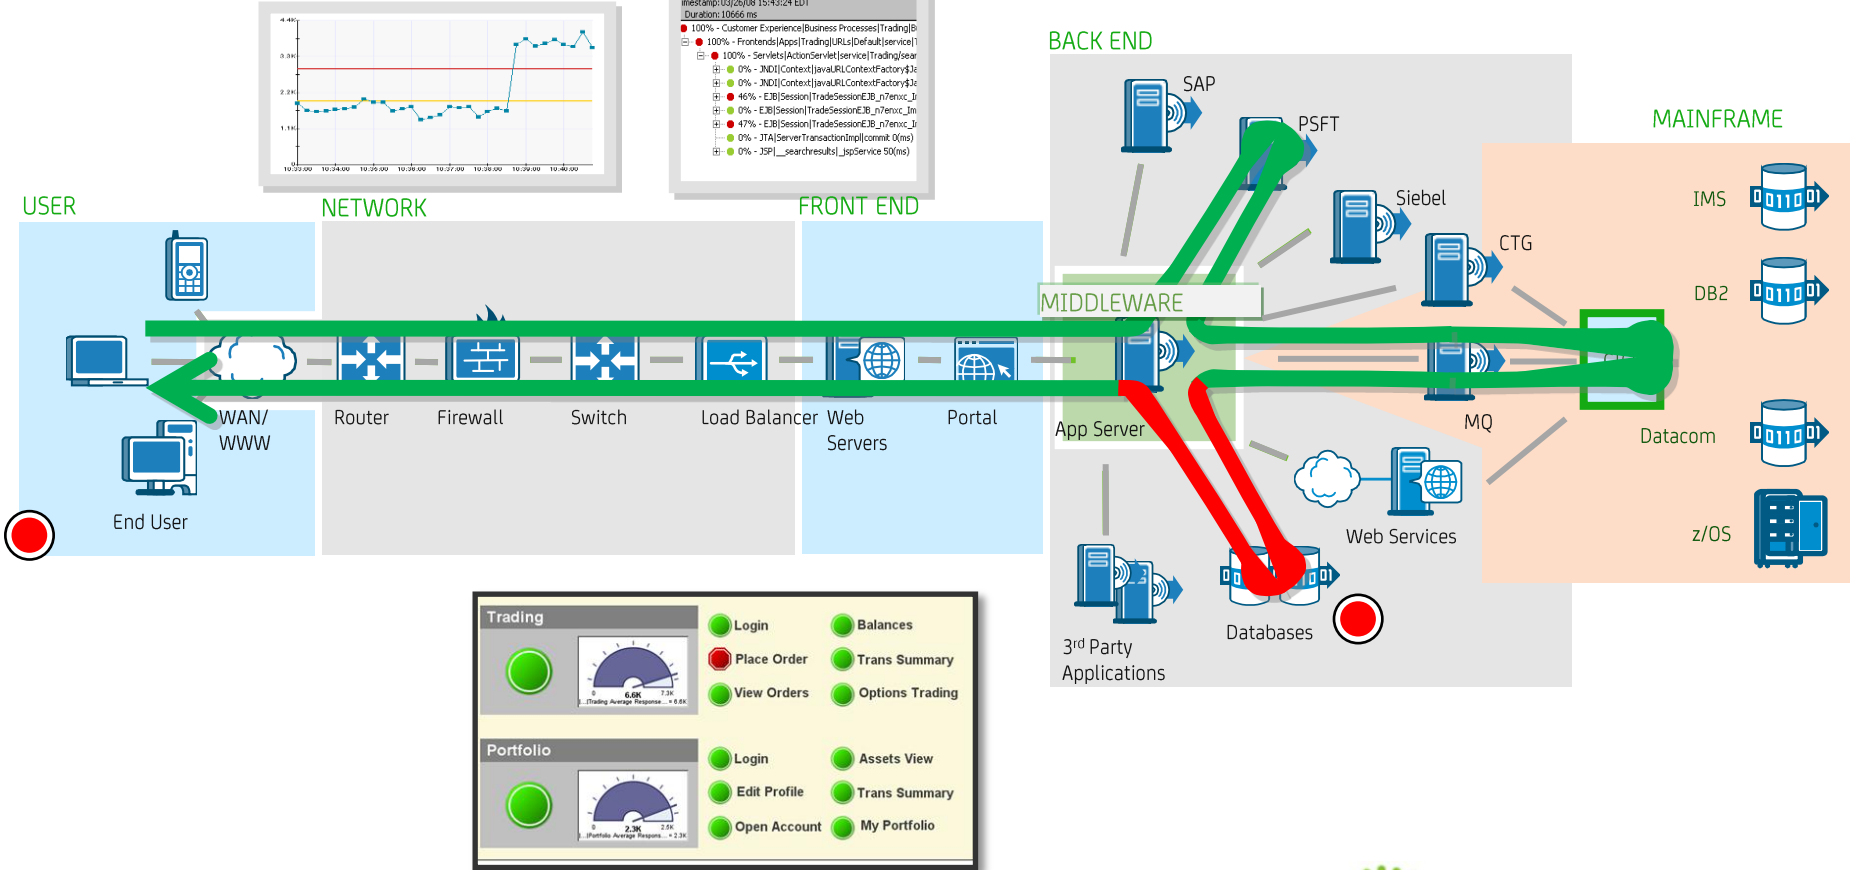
imestamp:03/26/08 15:43:24 EDT
Duration: 10666 ms
100% - Customer Experience|Business Processes|Trading|B
100% - Frontends|Apps|Trading|URLs|Default|service|T
100% - Servlets|ActionServlet|service|Trading/sear
0% - JNDI|Context|javaURLContextFactory$Ja
0% - JNDI|Context|javaURLContextFactory$Ja
46% - EJB|Session|TradeSessionEJB_n7enxc_Ir
0% - EJB|Session|TradeSessionEJB_n7enxc_Im
47% - EJB|Session|TradeSessionEJB_n7enxc_Ir
0% - JTA|ServerTransactionImpl|commit 0(ms)
0% - JSP|__searchresults|_jspService 50(ms)

4.4K
3.3K
2.2K
1.1K

BACK END
SAP
PSFT
Siebel
CTG
MAINFRAME
IMS
DB2
USER
NETWORK
FRONT END
MIDDLEWARE
WAN/ WWW
Router
Firewall
Switch
Load Balancer
Web Servers
Portal
App Server
MQ
Datacom
End User
Web Services
z/OS
3rd Party Applications
Databases

Trading
Login
Balances
Place Order
Trans Summary
View Orders
Options Trading
6.6K
7.3K
Portfolio
Login
Assets View
Edit Profile
Trans Summary
Open Account
My Portfolio
2.3K
2.5K